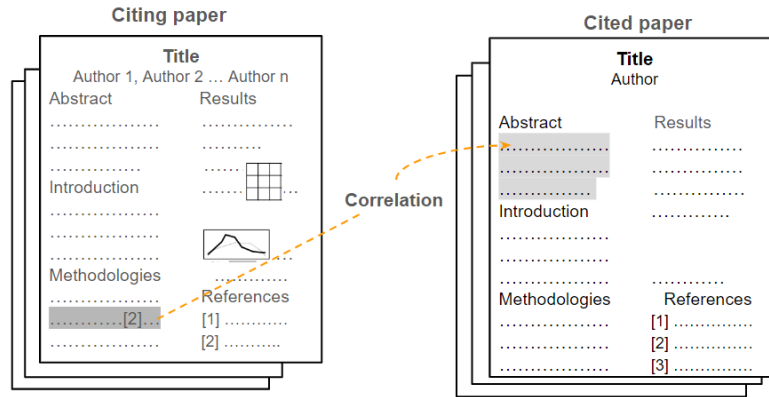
Citing paper

Title
Author 1, Author 2 … Author n

Abstract
………………
………………
……………
Introduction
………………
………………
………………
Methodologies
………………
…………[2]…
………………

Results
……………
…………
……
……
………
…………
References
[1] …………
[2] ………..

Correlation

Cited paper

Title
Author

Abstract
………………
………………
…………….
Introduction
………………
………………
………………
Methodologies
………………
………………
………………

Results
……………
……………
……………
…………
…………
References
[1] …………
[2] …………
[3] …………